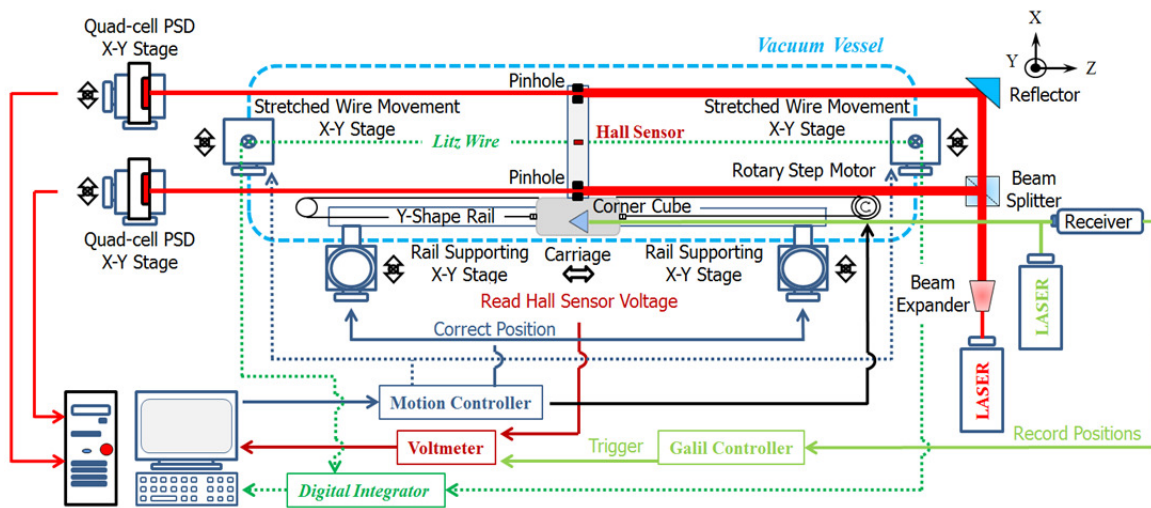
Quad-cell PSD
X-Y Stage

Vacuum Vessel

X
Y
Z

Pinhole

Reflector

Stretched Wire Movement
X-Y Stage

Stretched Wire Movement
X-Y Stage

Litz Wire

Hall Sensor

Pinhole

Rotary Step Motor

Beam
Splitter

Quad-cell PSD
X-Y Stage

Y-Shape Rail

Corner Cube

Receiver

Rail Supporting
X-Y Stage

Carriage

Rail Supporting
X-Y Stage

Read Hall Sensor Voltage

Beam
Expander

LASER

Correct Position

LASER

Motion Controller

Voltmeter

Trigger

Galil Controller

Record Positions

Digital Integrator